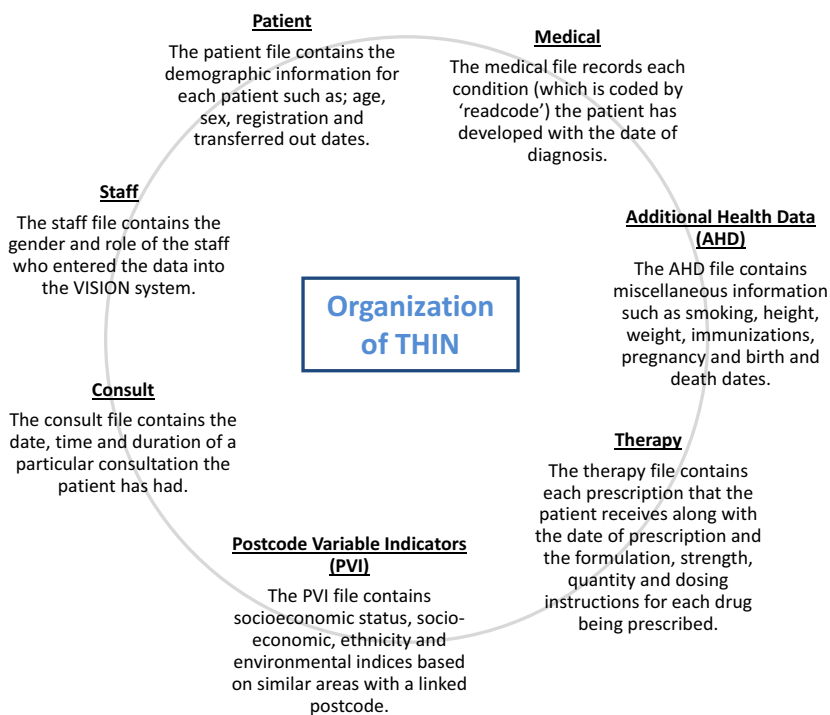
Organization of THIN

Patient

The patient file contains the demographic information for each patient such as; age, sex, registration and transferred out dates.

Medical

The medical file records each condition (which is coded by 'readcode') the patient has developed with the date of diagnosis.

Additional Health Data (AHD)

The AHD file contains miscellaneous information such as smoking, height, weight, immunizations, pregnancy and birth and death dates.

Therapy

The therapy file contains each prescription that the patient receives along with the date of prescription and the formulation, strength, quantity and dosing instructions for each drug being prescribed.

Postcode Variable Indicators (PVI)

The PVI file contains socioeconomic status, socioeconomic, ethnicity and environmental indices based on similar areas with a linked postcode.

Consult

The consult file contains the date, time and duration of a particular consultation the patient has had.

Staff

The staff file contains the gender and role of the staff who entered the data into the VISION system.